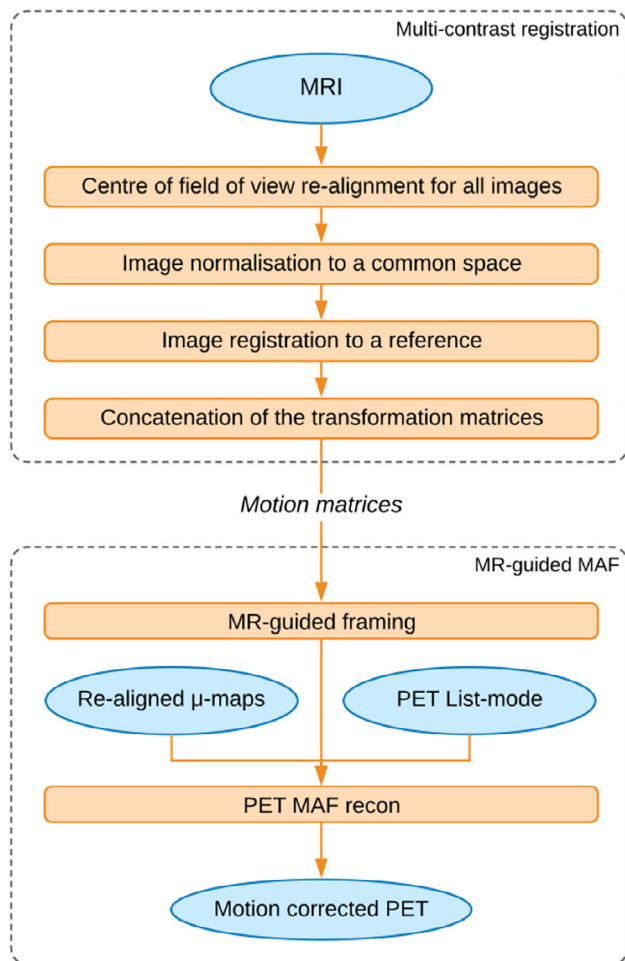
Multi-contrast registration

MRI

Centre of field of view re-alignment for all images

Image normalisation to a common space

Image registration to a reference

Concatenation of the transformation matrices

Motion matrices

MR-guided MAF

MR-guided framing

Re-aligned μ-maps

PET List-mode

PET MAF recon

Motion corrected PET